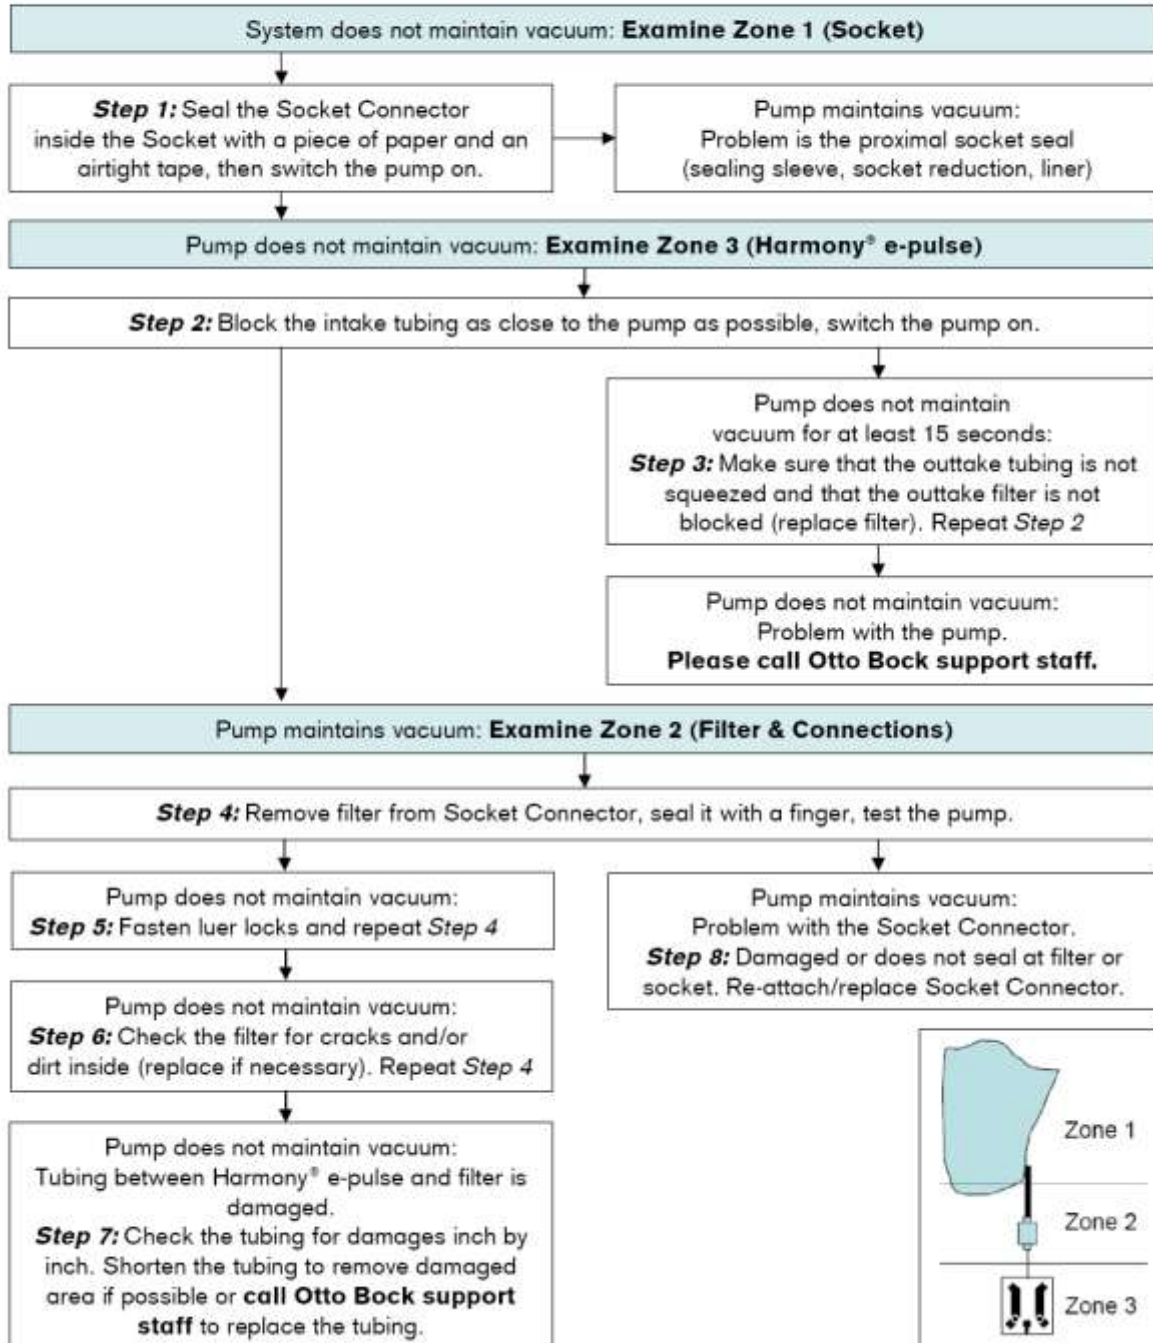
System does not maintain vacuum: **Examine Zone 1 (Socket)**

**Step 1:** Seal the Socket Connector inside the Socket with a piece of paper and an airtight tape, then switch the pump on.

Pump maintains vacuum: Problem is the proximal socket seal (sealing sleeve, socket reduction, liner)

Pump does not maintain vacuum: **Examine Zone 3 (Harmony® e-pulse)**

**Step 2:** Block the intake tubing as close to the pump as possible, switch the pump on.

Pump does not maintain vacuum for at least 15 seconds: **Step 3:** Make sure that the outtake tubing is not squeezed and that the outtake filter is not blocked (replace filter). Repeat *Step 2*

Pump does not maintain vacuum: Problem with the pump. **Please call Otto Bock support staff.**

Pump maintains vacuum: **Examine Zone 2 (Filter & Connections)**

**Step 4:** Remove filter from Socket Connector, seal it with a finger, test the pump.

Pump does not maintain vacuum: **Step 5:** Fasten luer locks and repeat *Step 4*

Pump maintains vacuum: Problem with the Socket Connector. **Step 8:** Damaged or does not seal at filter or socket. Re-attach/replace Socket Connector.

Pump does not maintain vacuum: **Step 6:** Check the filter for cracks and/or dirt inside (replace if necessary). Repeat *Step 4*

Pump does not maintain vacuum: Tubing between Harmony® e-pulse and filter is damaged. **Step 7:** Check the tubing for damages inch by inch. Shorten the tubing to remove damaged area if possible or **call Otto Bock support staff** to replace the tubing.

Zone 1
Zone 2
Zone 3